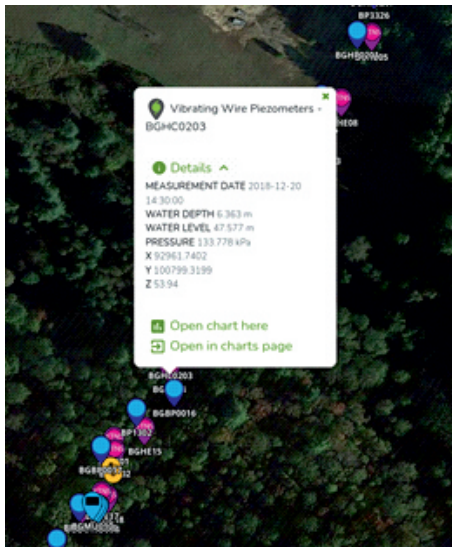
BP3326
BGH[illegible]
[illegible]HE08

Vibrating Wire Piezometers -
BGHC0203

Details ^
MEASUREMENT DATE 2018-12-20 14:30:00
WATER DEPTH 6.363 m
WATER LEVEL 47.577 m
PRESSURE 133.778 kPa
X 92961.7402
Y 100799.3199
Z 53.94

Open chart here
Open in charts page

BGHC0203
BGBP0016
BP1302
BGHE15
BGBP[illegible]
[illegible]